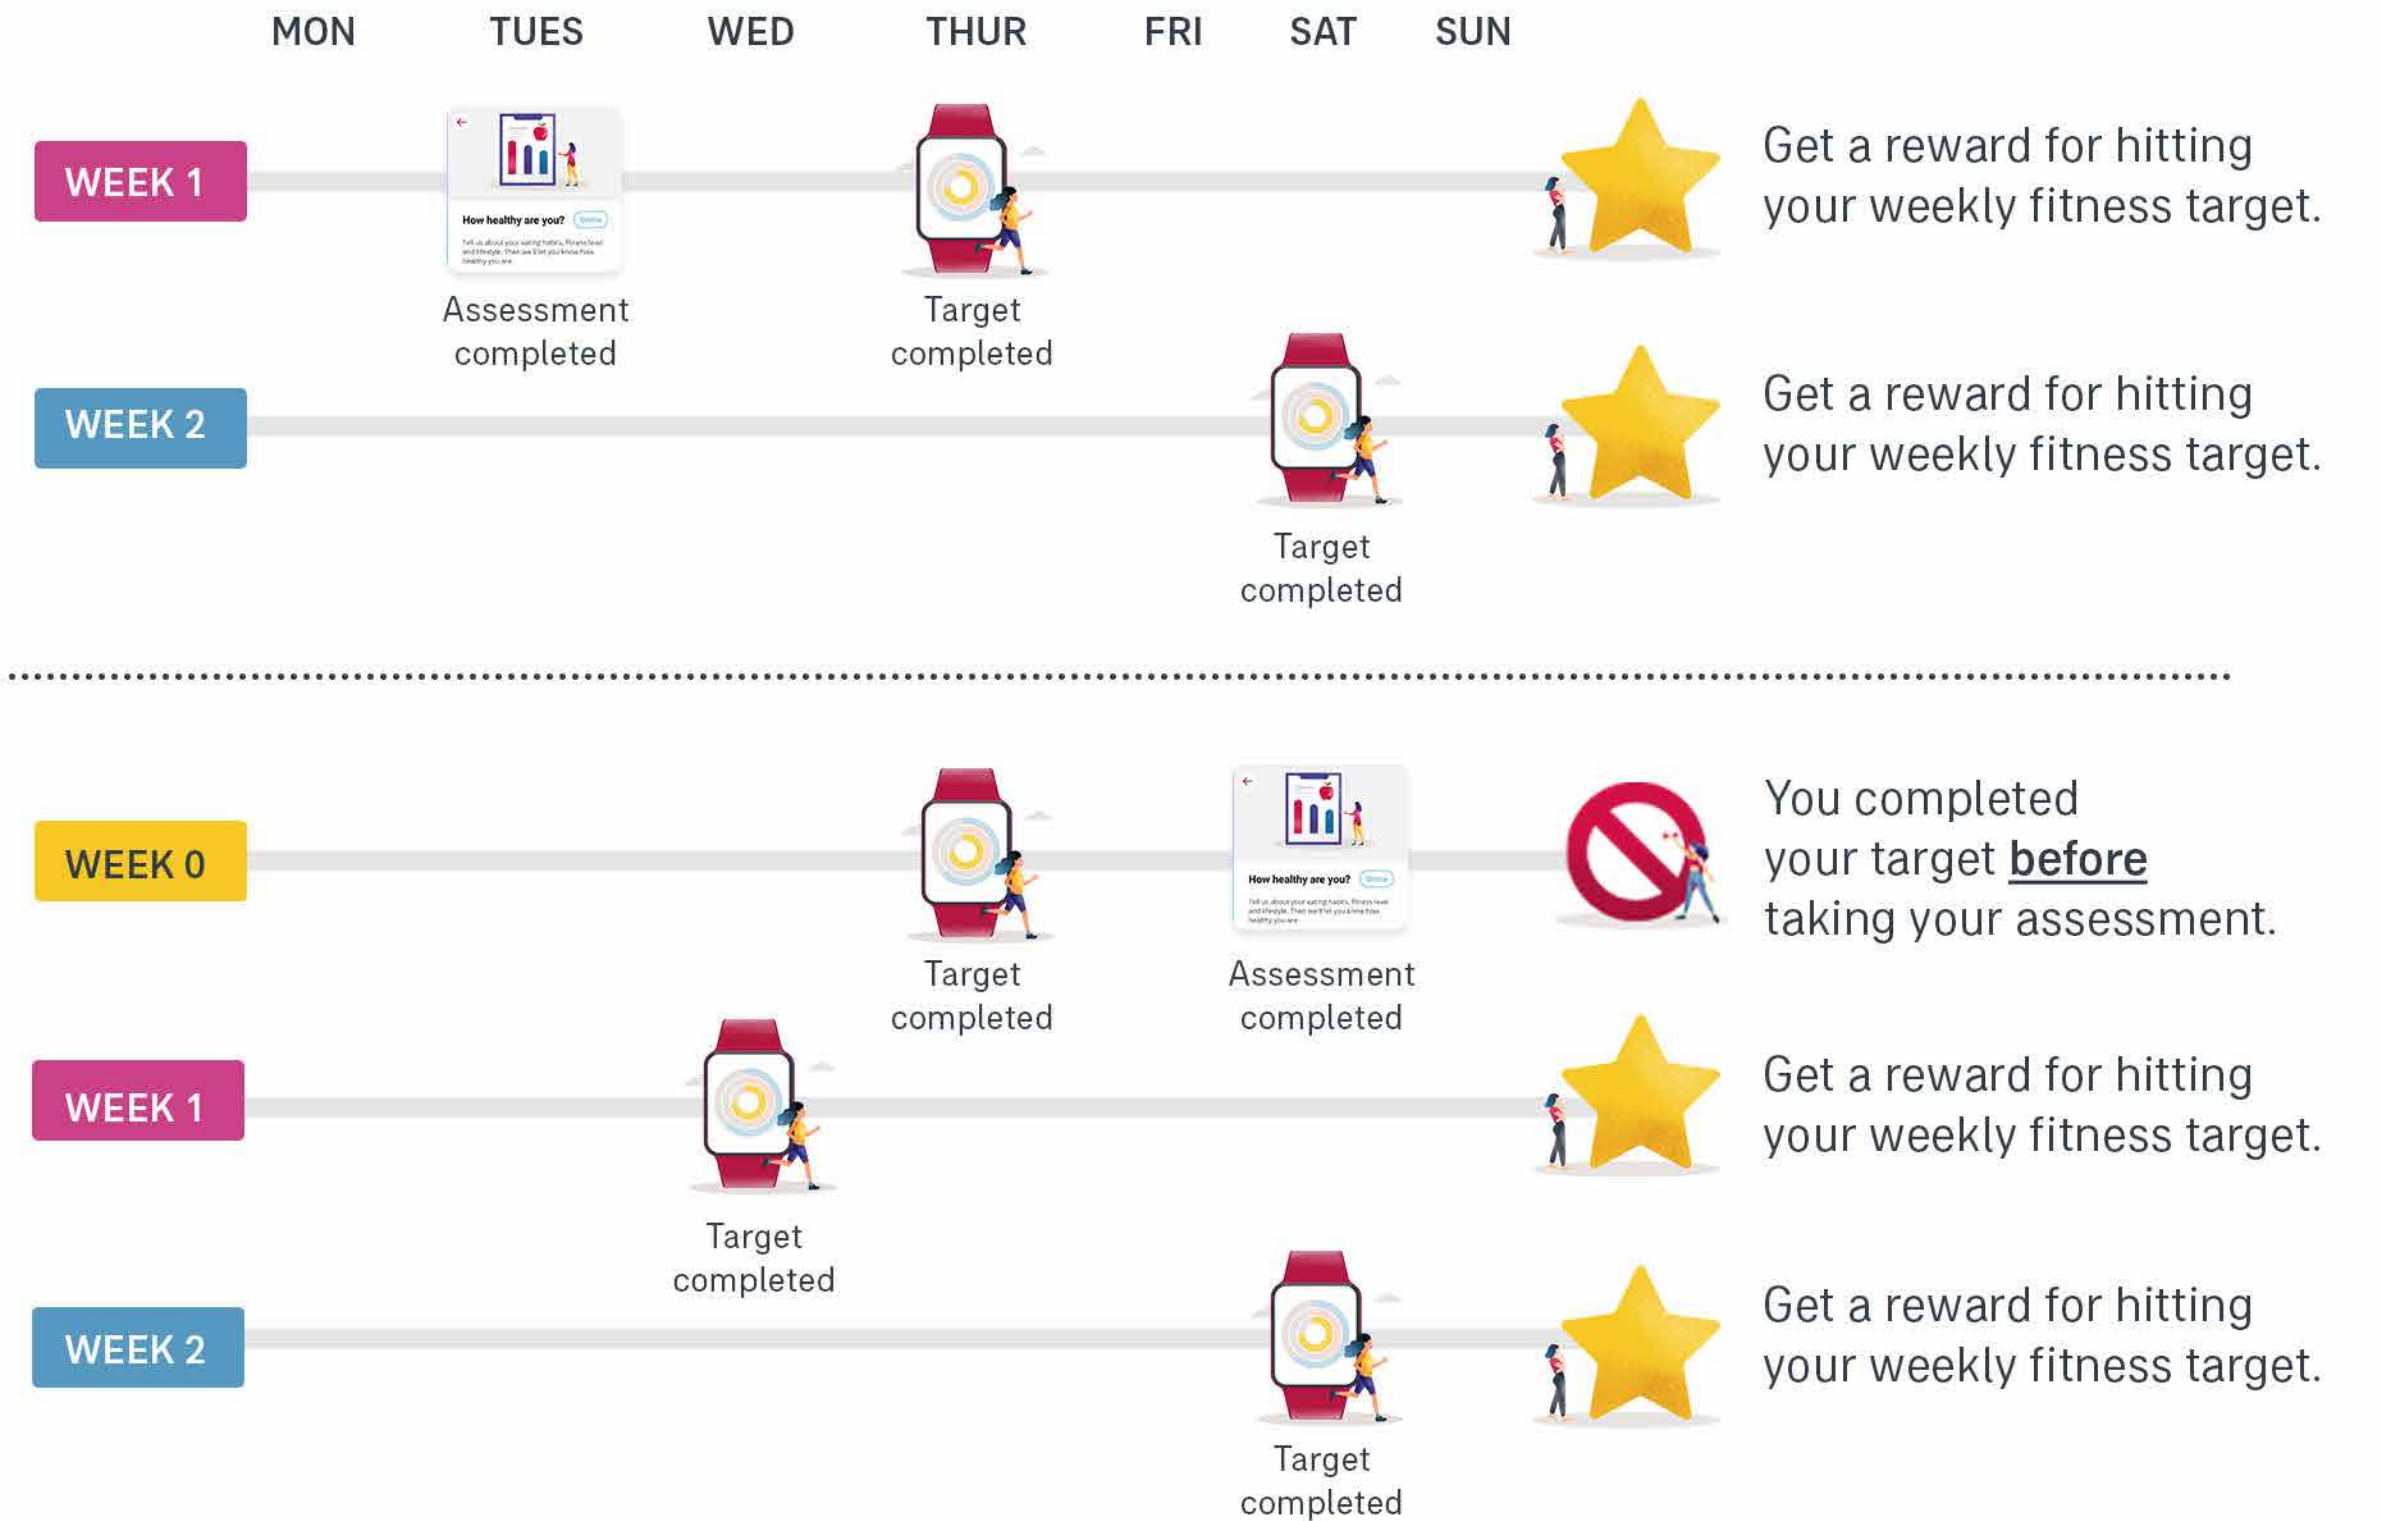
MON TUES WED THUR FRI SAT SUN

WEEK 1

How healthy are you?

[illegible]

Assessment completed

Target completed

Get a reward for hitting your weekly fitness target.

WEEK 2

Target completed

Get a reward for hitting your weekly fitness target.

WEEK 0

Target completed

How healthy are you?

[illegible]

Assessment completed

You completed your target **before** taking your assessment.

WEEK 1

Target completed

Get a reward for hitting your weekly fitness target.

WEEK 2

Target completed

Get a reward for hitting your weekly fitness target.